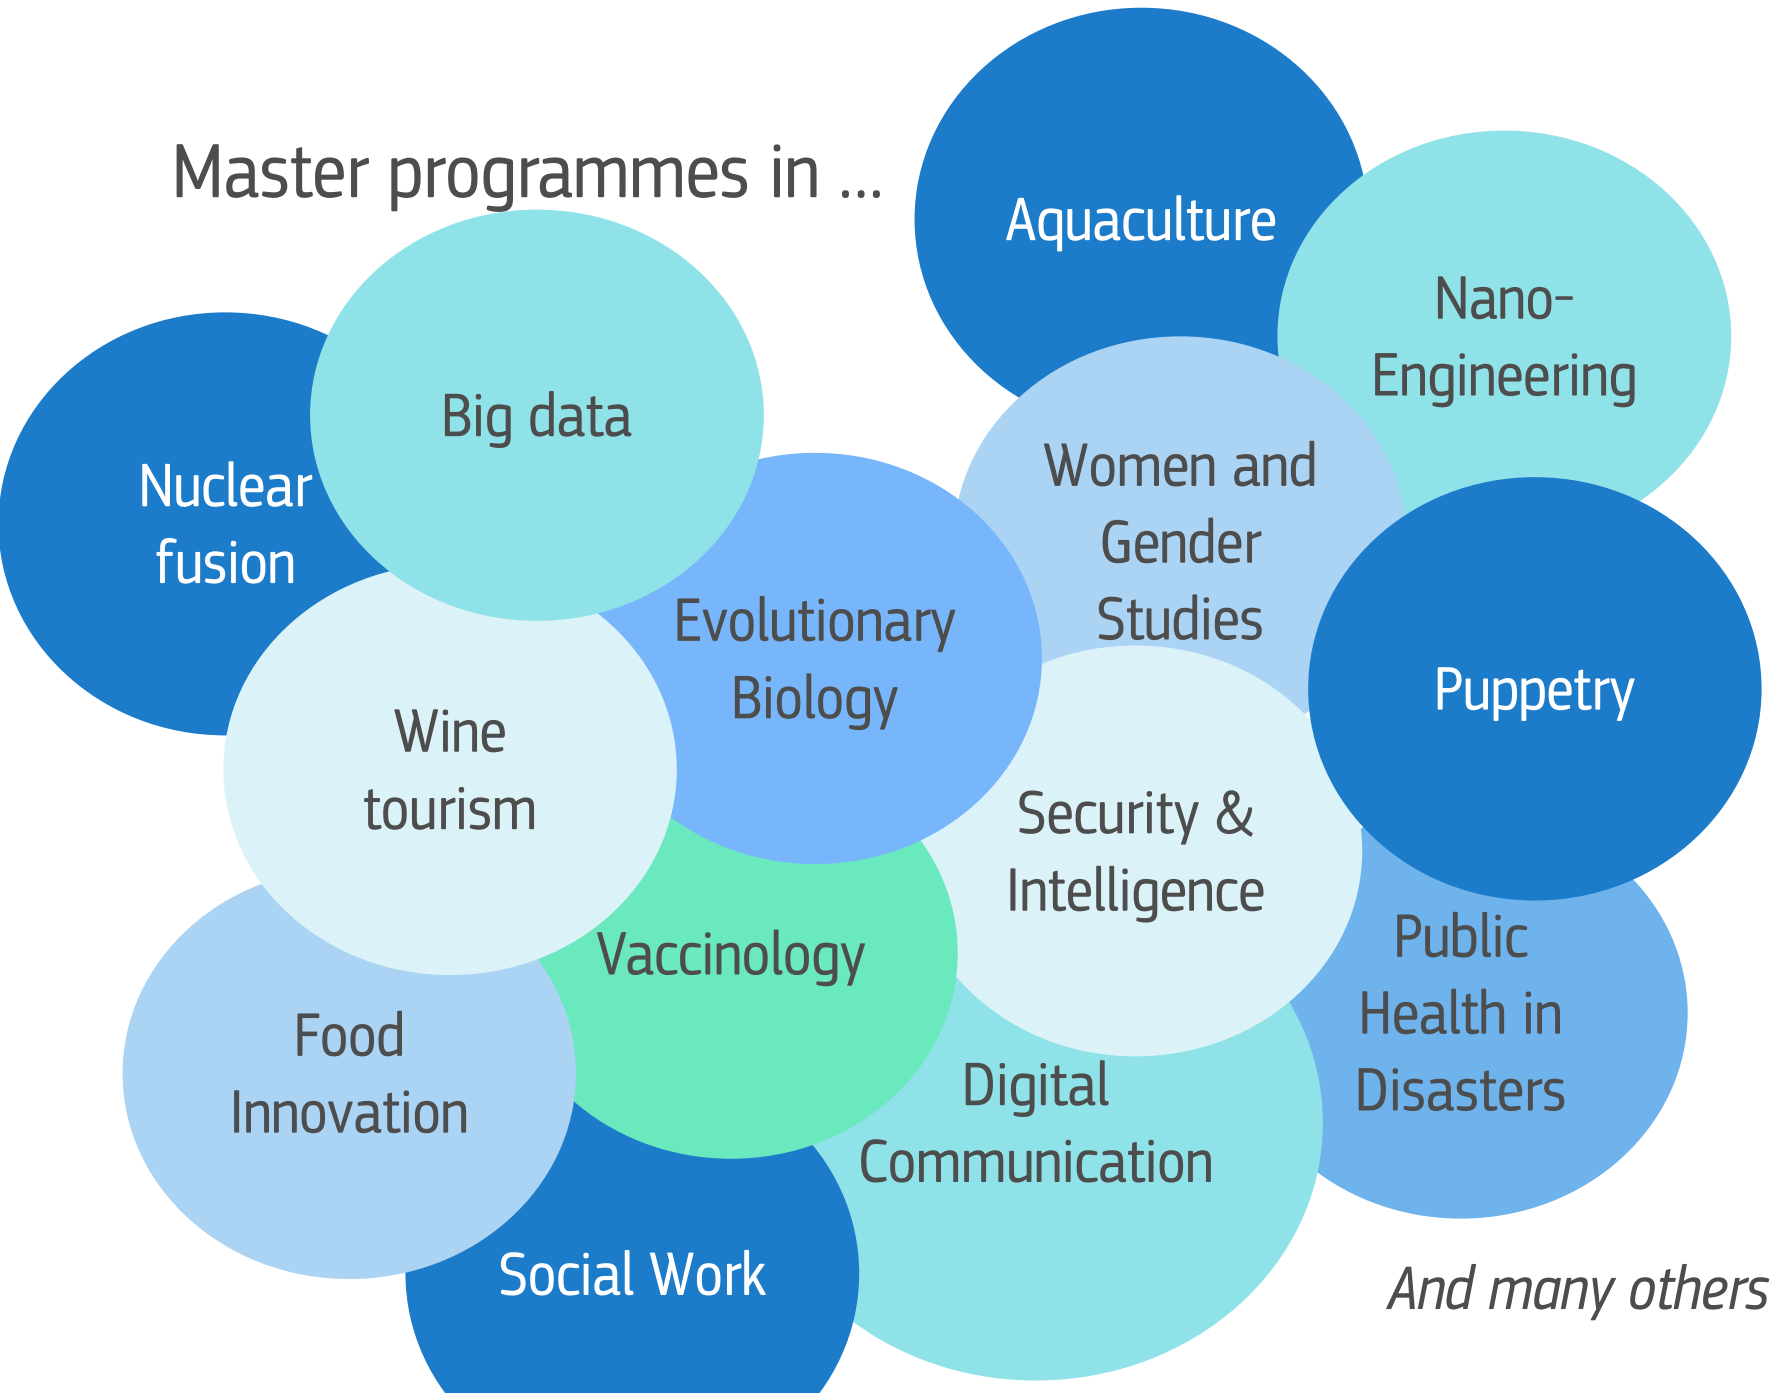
Master programmes in ...

Aquaculture

Nano-Engineering

Big data

Nuclear fusion

Women and Gender Studies

Evolutionary Biology

Puppetry

Wine tourism

Security & Intelligence

Public Health in Disasters

Vaccinology

Food Innovation

Digital Communication

Social Work

And many others